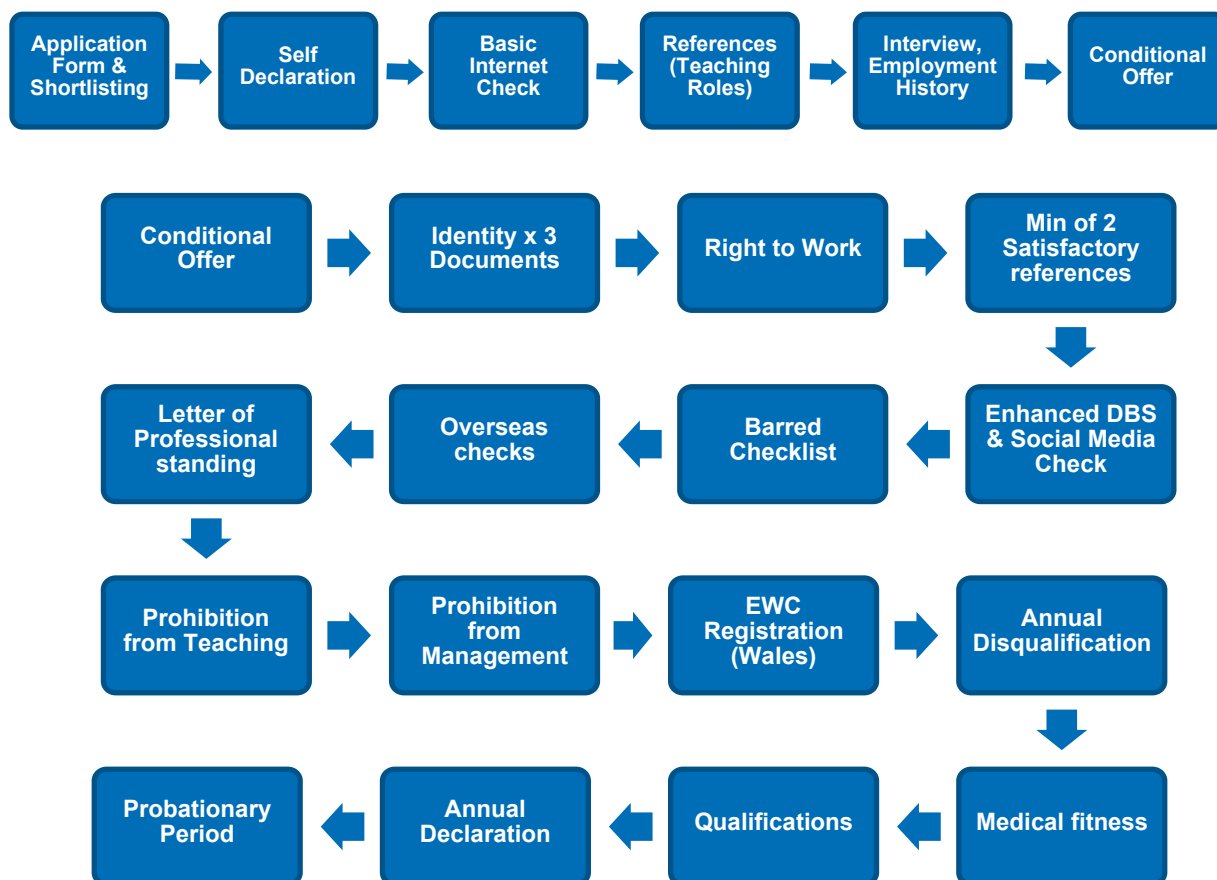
Application Form & Shortlisting

Self Declaration

Basic Internet Check

References (Teaching Roles)

Interview, Employment History

Conditional Offer

Conditional Offer

Identity x 3 Documents

Right to Work

Min of 2 Satisfactory references

Enhanced DBS & Social Media Check

Barred Checklist

Overseas checks

Letter of Professional standing

Prohibition from Teaching

Prohibition from Management

EWC Registration (Wales)

Annual Disqualification

Medical fitness

Qualifications

Annual Declaration

Probationary Period